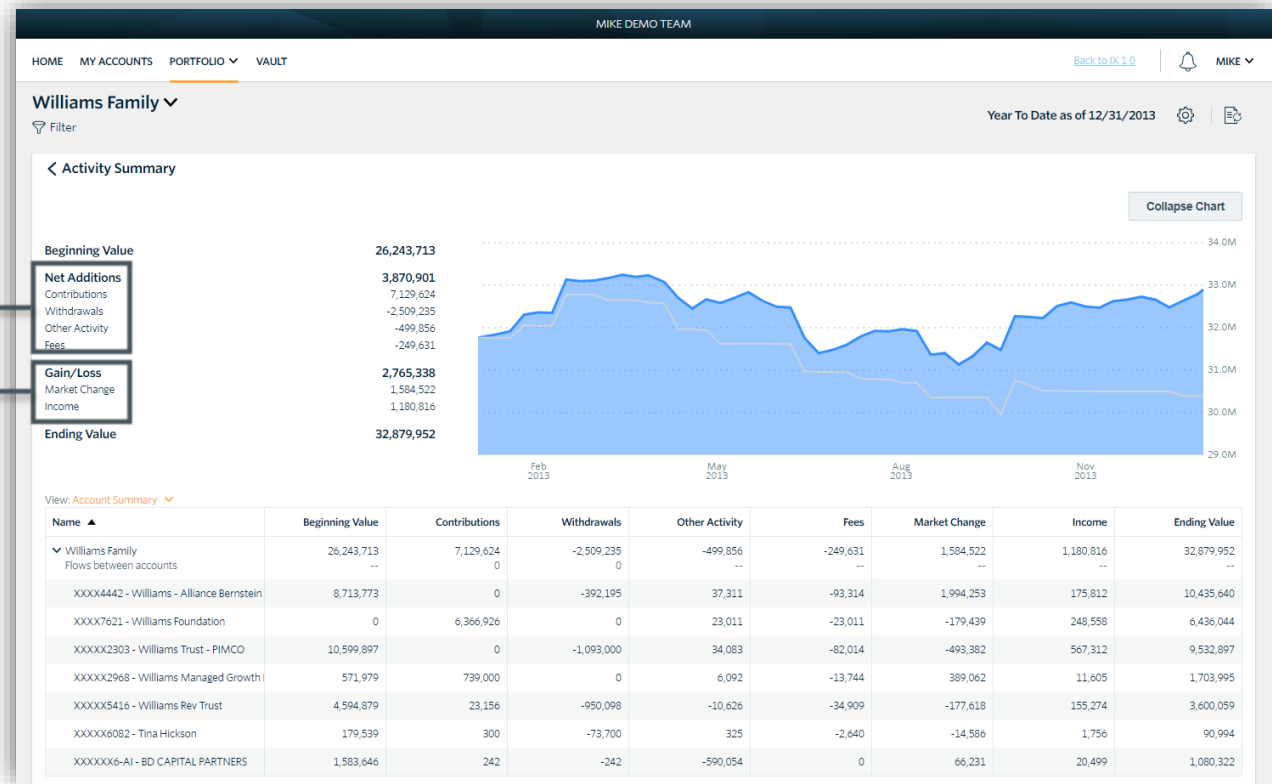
MIKE DEMO TEAM

HOME MY ACCOUNTS PORTFOLIO VAULT

Back to IX 1.0

MIKE

Williams Family

Filter

Year To Date as of 12/31/2013

Activity Summary

Collapse Chart

| | |
|---|---|
| Beginning Value | 26,243,713 |
| Net Additions | 3,870,901 |
| Contributions | 7,129,624 |
| Withdrawals | -2,509,235 |
| Other Activity | -499,856 |
| Fees | -249,631 |
| Gain/Loss | 2,765,338 |
| Market Change | 1,584,522 |
| Income | 1,180,816 |
| Ending Value | 32,879,952 |

34.0M
33.0M
32.0M
31.0M
30.0M
29.0M

Feb 2013
May 2013
Aug 2013
Nov 2013

View: Account Summary

| Name ▲ | Beginning Value | Contributions | Withdrawals | Other Activity | Fees | Market Change | Income | Ending Value |
|---|---|---|---|---|---|---|---|---|
| Williams Family<br>Flows between accounts | 26,243,713<br>-- | 7,129,624<br>0 | -2,509,235<br>0 | -499,856<br>-- | -249,631<br>-- | 1,584,522<br>-- | 1,180,816<br>-- | 32,879,952<br>-- |
| XXXX4442 - Williams - Alliance Bernstein | 8,713,773 | 0 | -392,195 | 37,311 | -93,314 | 1,994,253 | 175,812 | 10,435,640 |
| XXXX7621 - Williams Foundation | 0 | 6,366,926 | 0 | 23,011 | -23,011 | -179,439 | 248,558 | 6,436,044 |
| XXXXX2303 - Williams Trust - PIMCO | 10,599,897 | 0 | -1,093,000 | 34,083 | -82,014 | -493,382 | 567,312 | 9,532,897 |
| XXXXX2968 - Williams Managed Growth | 571,979 | 739,000 | 0 | 6,092 | -13,744 | 389,062 | 11,605 | 1,703,995 |
| XXXXX5416 - Williams Rev Trust | 4,594,879 | 23,156 | -950,098 | -10,626 | -34,909 | -177,618 | 155,274 | 3,600,059 |
| XXXXX6082 - Tina Hickson | 179,539 | 300 | -73,700 | 325 | -2,640 | -14,586 | 1,756 | 90,994 |
| XXXXXX6-AI - BD CAPITAL PARTNERS | 1,583,646 | 242 | -242 | -590,054 | 0 | 66,231 | 20,499 | 1,080,322 |